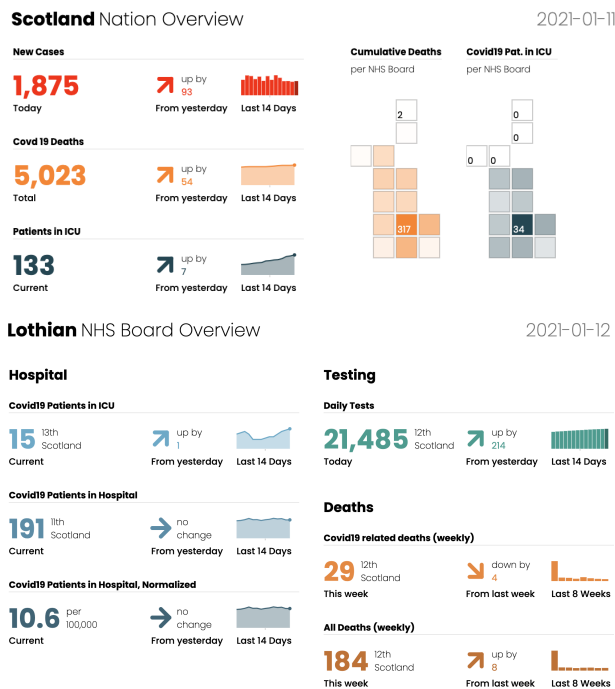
**Scotland** Nation Overview

2021-01-11

**New Cases**

1,875
Today

up by 93
From yesterday

Last 14 Days

**Covd 19 Deaths**

5,023
Total

up by 54
From yesterday

Last 14 Days

**Patients in ICU**

133
Current

up by 7
From yesterday

Last 14 Days

**Cumulative Deaths**
per NHS Board

2

317

**Covid19 Pat. in ICU**
per NHS Board

0
0
0 0
34

**Lothian** NHS Board Overview

2021-01-12

**Hospital**

**Covid19 Patients in ICU**

15 13th Scotland
Current

up by 1
From yesterday

Last 14 Days

**Covid19 Patients in Hospital**

191 11th Scotland
Current

no change
From yesterday

Last 14 Days

**Covid19 Patients in Hospital, Normalized**

10.6 per 100,000
Current

no change
From yesterday

Last 14 Days

**Testing**

**Daily Tests**

21,485 12th Scotland
Today

up by 214
From yesterday

Last 14 Days

**Deaths**

**Covid19 related deaths (weekly)**

29 12th Scotland
This week

down by 4
From last week

Last 8 Weeks

**All Deaths (weekly)**

184 12th Scotland
This week

up by 8
From last week

Last 8 Weeks